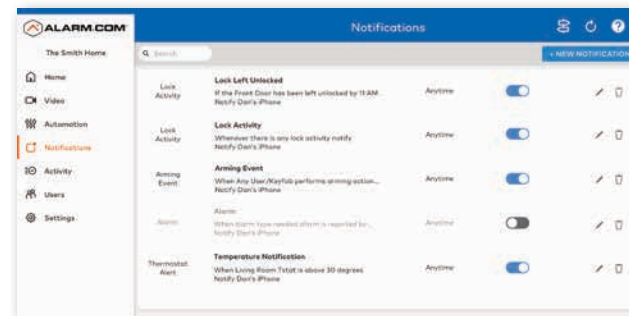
ALARM.COM

The Smith Home

Home
Video
Automation
Notifications
Activity
Users
Settings

Notifications

Search

+ NEW NOTIFICATION

| | | | |
|---|---|---|---|
| Lock Activity | **Lock Left Unlocked** If the Front Door has been left unlocked by 11 AM Notify Dan's iPhone | Anytime | |
| Lock Activity | **Lock Activity** Whenever there is any lock activity notify Notify Dan's iPhone | Anytime | |
| Arming Event | **Arming Event** When Any User/Keyfob performs arming action... Notify Dan's iPhone | Anytime | |
| Alarm | Alarm When alarm type needed alarm is reported by... Notify Dan's iPhone | Anytime | |
| Thermostat Alert | **Temperature Notification** When Living Room Tstat is above 30 degrees Notify Dan's iPhone | Anytime | |